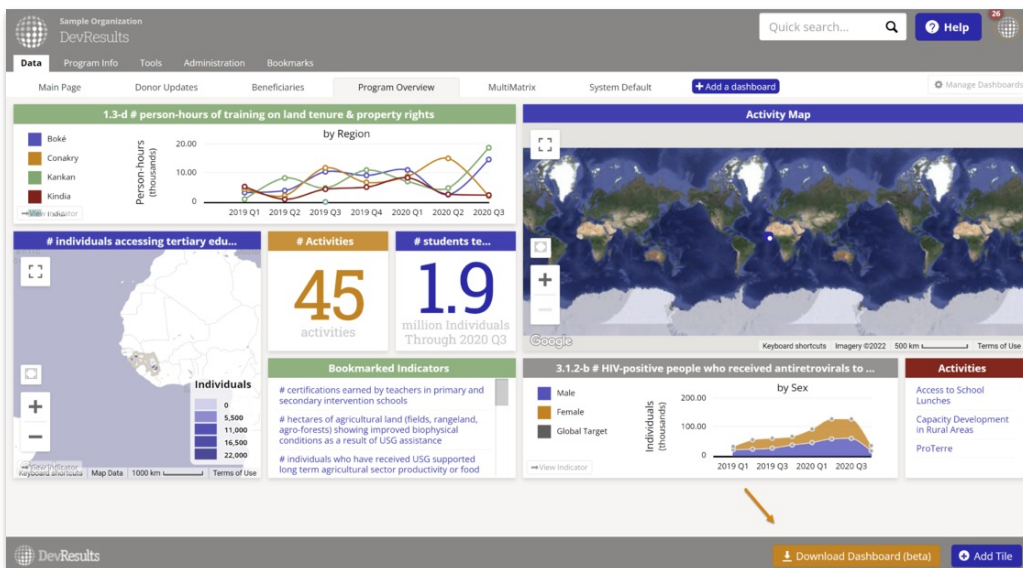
Sample Organization
DevResults

Quick search...

Help

26

Data Program Info Tools Administration Bookmarks

Main Page Donor Updates Beneficiaries Program Overview MultiMatrix System Default + Add a dashboard Manage Dashboards

1.3-d # person-hours of training on land tenure & property rights

by Region

Boké
Conakry
Kankan
Kindia

Person-hours (thousands)

20.00
10.00
0

2019 Q1 2019 Q2 2019 Q3 2019 Q4 2020 Q1 2020 Q2 2020 Q3

View Indicator

Activity Map

Keyboard shortcuts Imagery ©2022 500 km Terms of Use

# individuals accessing tertiary edu...

# Activities

45

activities

# students te...

1.9

million Individuals Through 2020 Q3

Individuals
0
5,500
11,000
16,500
22,000

View Indicator
Keyboard shortcuts Map Data 1000 km Terms of Use

Bookmarked Indicators

# certifications earned by teachers in primary and secondary intervention schools

# hectares of agricultural land (fields, rangeland, agro-forests) showing improved biophysical conditions as a result of USG assistance

# individuals who have received USG supported long term agricultural sector productivity or food

3.1.2-b # HIV-positive people who received antiretrovirals to ...

by Sex

Male
Female
Global Target

Individuals (thousands)

200.00
100.00
0

2019 Q1 2019 Q3 2020 Q1 2020 Q3

View Indicator

Activities

Access to School Lunches

Capacity Development in Rural Areas

ProTerre

DevResults

Download Dashboard (beta)

Add Tile